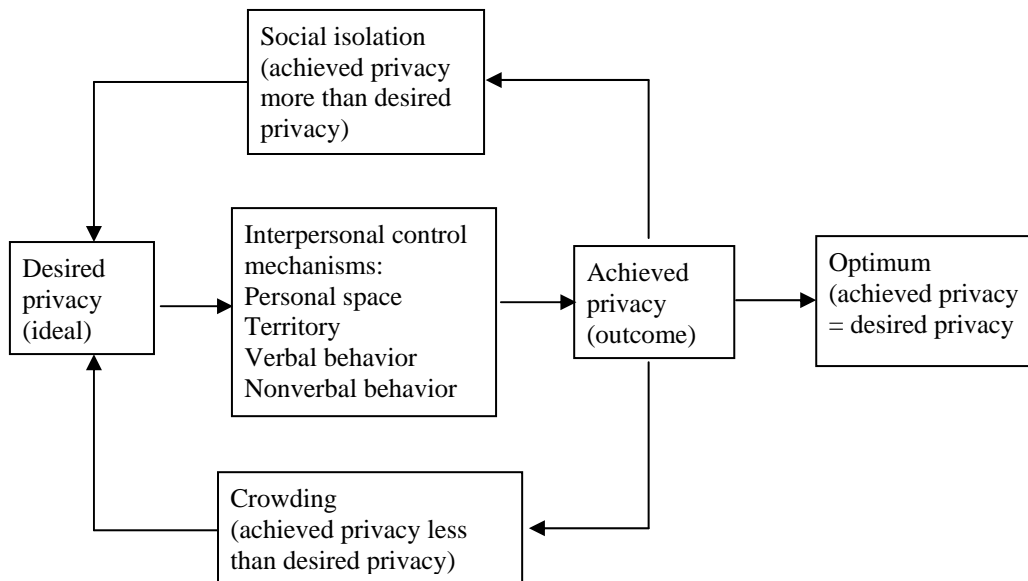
Social isolation (achieved privacy more than desired privacy)

Desired privacy (ideal)

Interpersonal control mechanisms:
Personal space
Territory
Verbal behavior
Nonverbal behavior

Achieved privacy (outcome)

Optimum (achieved privacy = desired privacy

Crowding (achieved privacy less than desired privacy)